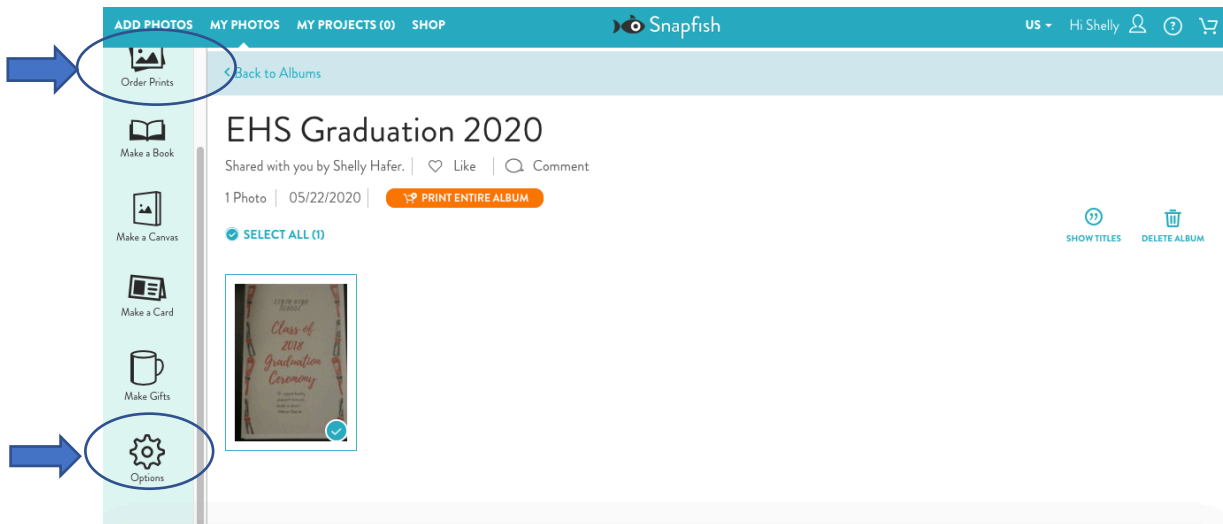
ADD PHOTOS MY PHOTOS MY PROJECTS (0) SHOP

Snapfish

US Hi Shelly

Order Prints

< Back to Albums

Make a Book

EHS Graduation 2020

Shared with you by Shelly Hafer. | Like | Comment

1 Photo | 05/22/2020 | PRINT ENTIRE ALBUM

Make a Canvas

SELECT ALL (1)

SHOW TITLES DELETE ALBUM

Make a Card

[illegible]

Class of 2018 Graduation Ceremony

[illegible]

Make Gifts

Options